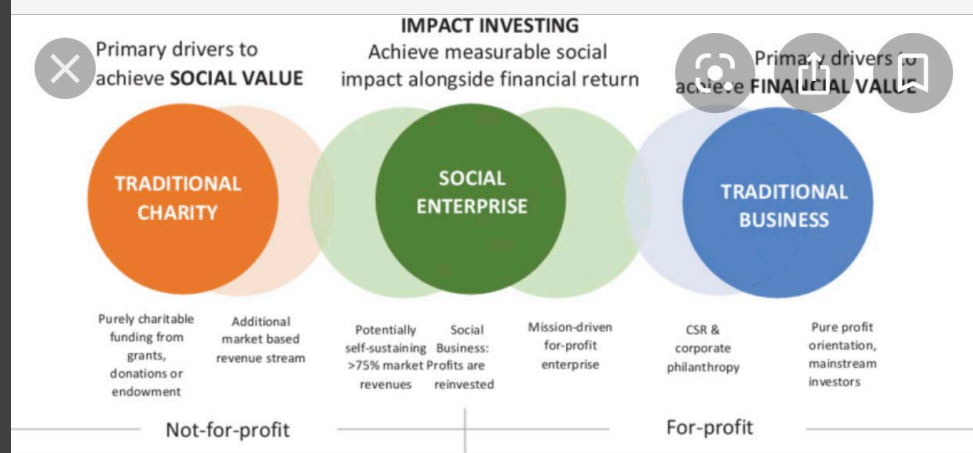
Primary drivers to achieve SOCIAL VALUE

IMPACT INVESTING
Achieve measurable social impact alongside financial return

Primary drivers to achieve FINANCIAL VALUE

TRADITIONAL CHARITY

SOCIAL ENTERPRISE

TRADITIONAL BUSINESS

Purely charitable funding from grants, donations or endowment

Additional market based revenue stream

Potentially self-sustaining >75% market revenues

Social Business: Profits are reinvested

Mission-driven for-profit enterprise

CSR & corporate philanthropy

Pure profit orientation, mainstream investors

Not-for-profit

For-profit